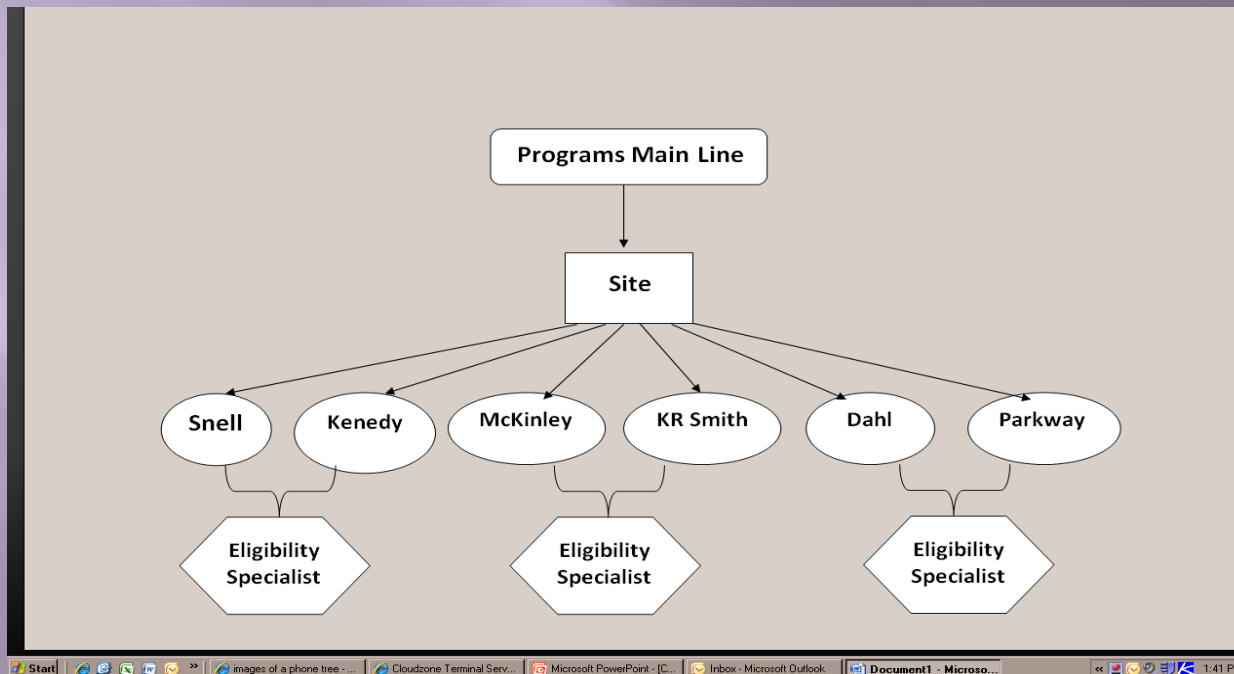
Programs Main Line

Site

Snell

Kenedy

McKinley

KR Smith

Dahl

Parkway

Eligibility Specialist

Eligibility Specialist

Eligibility Specialist

Start

images of a phone tree - ...

Cloudzone Terminal Serv...

Microsoft PowerPoint - [C...

Inbox - Microsoft Outlook

Document1 - Microso...

1:41 P